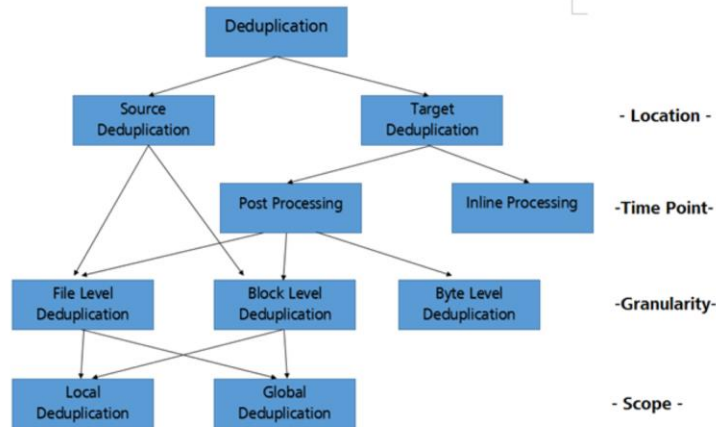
Deduplication

Source Deduplication

Target Deduplication

- Location -

Post Processing

Inline Processing

-Time Point-

File Level Deduplication

Block Level Deduplication

Byte Level Deduplication

-Granularity-

Local Deduplication

Global Deduplication

- Scope -